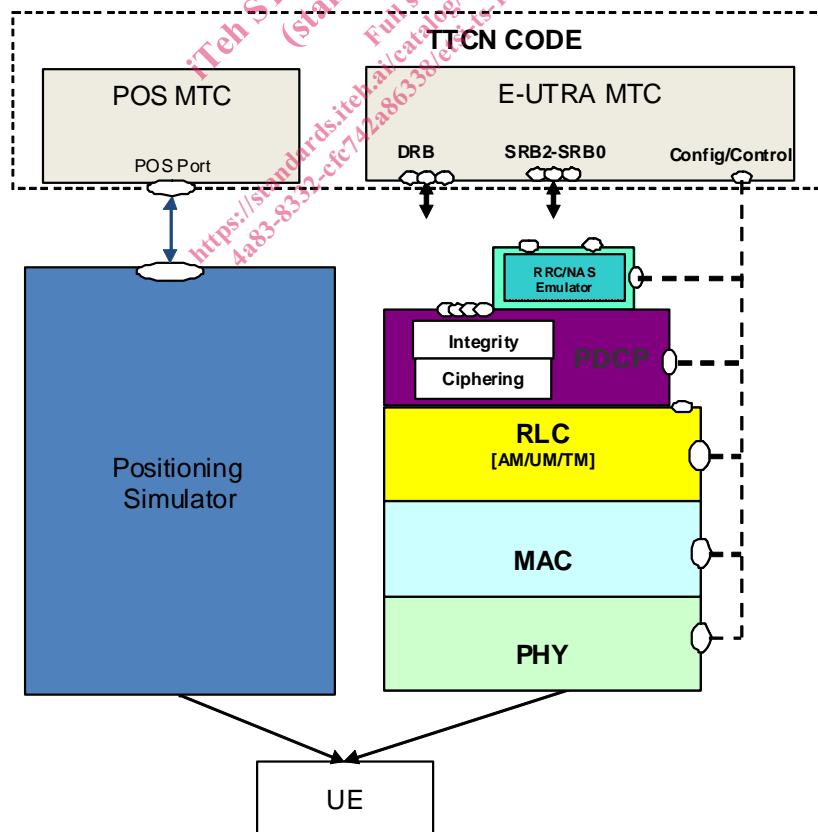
iTeh S (sta Full s https://standards.iteh.ai/catalog 4a83-8332-cfc742a86338/etsi-ts-

TTCN CODE

POS MTC

POS Port

E-UTRA MTC

DRB

SRB2-SRB0

Config/Control

RRC/NAS Emulator

Integrity

Ciphering

PDCP

RLC
[AM/UM/TM]

MAC

PHY

Positioning Simulator

UE